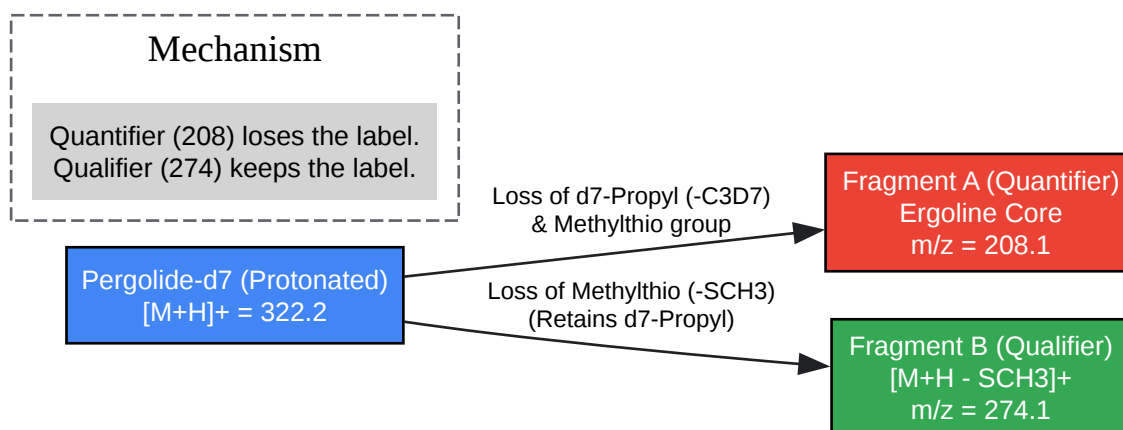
Mechanism

Quantifier (208) loses the label.
Qualifier (274) keeps the label.

Pergolide-d7 (Protonated)
[M+H]+ = 322.2

Loss of d7-Propyl (-C3D7)
& Methylthio group

Fragment A (Quantifier)
Ergoline Core
m/z = 208.1

Loss of Methylthio (-SCH3)
(Retains d7-Propyl)

Fragment B (Qualifier)
[M+H - SCH3]+
m/z = 274.1